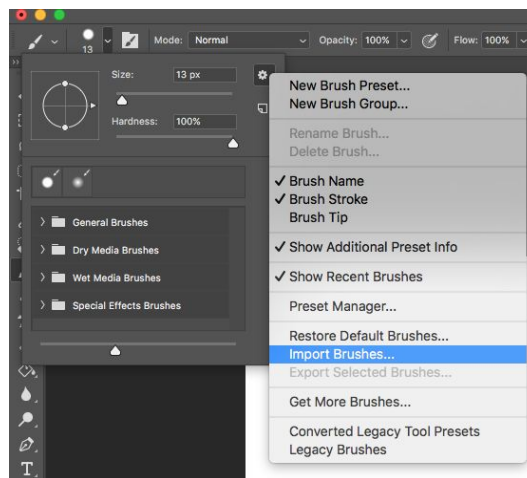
13 Mode: Normal Opacity: 100% Flow: 100%

Size: 13 px
Hardness: 100%

General Brushes
Dry Media Brushes
Wet Media Brushes
Special Effects Brushes

New Brush Preset...
New Brush Group...
Rename Brush...
Delete Brush...
✓ Brush Name
✓ Brush Stroke
Brush Tip
✓ Show Additional Preset Info
✓ Show Recent Brushes
Preset Manager...
Restore Default Brushes...
Import Brushes...
Export Selected Brushes...
Get More Brushes...
Converted Legacy Tool Presets
Legacy Brushes